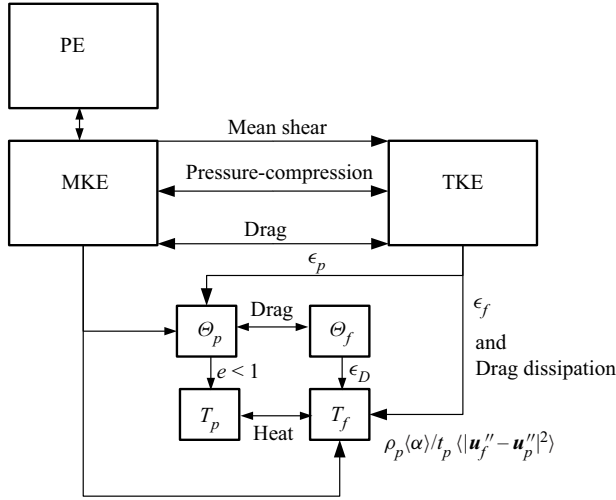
PE

MKE

Mean shear

Pressure-compression

Drag

TKE

$\epsilon_p$

$\epsilon_f$

and

Drag dissipation

$\Theta_p$

Drag

$\Theta_f$

$e < 1$

$\epsilon_D$

$T_p$

Heat

$T_f$

$\rho_p \langle \alpha \rangle / t_p \langle | \boldsymbol{u}_f'' - \boldsymbol{u}_p'' |^2 \rangle$